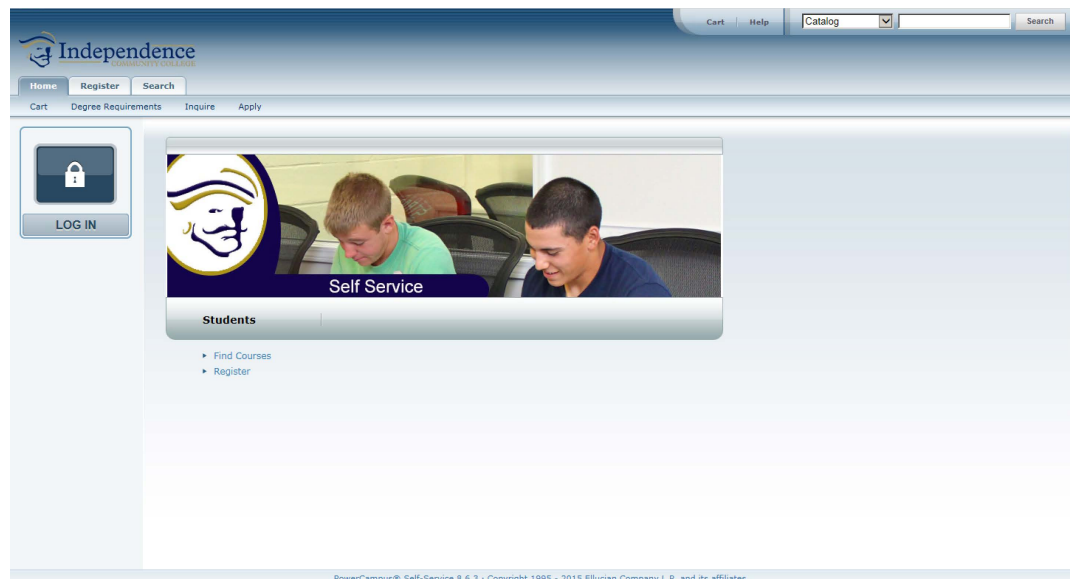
Cart | Help
Catalog
Search

Independence
COMMUNITY COLLEGE

Home
Register
Search

Cart
Degree Requirements
Inquire
Apply

LOG IN

Self Service

Students

Find Courses
Register

PowerCampus® Self-Service 8.6.3 - Copyright 1995 - 2015 Ellucian Company L.P. and its affiliates